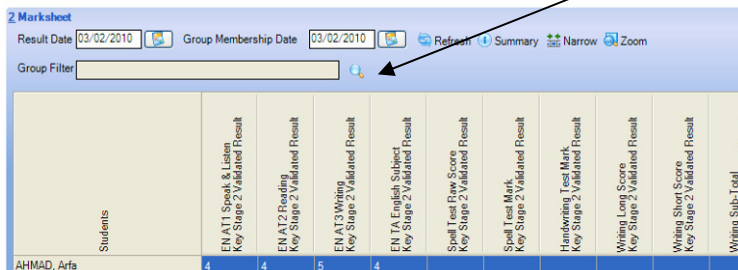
2 Marksheet

Result Date 03/02/2010 Group Membership Date 03/02/2010 Refresh Summary Narrow Zoom

Group Filter

| Students | EN AT1 Speak & Listen Key Stage 2 Validated Result | EN AT2 Reading Key Stage 2 Validated Result | EN AT3 Writing Key Stage 2 Validated Result | EN TA English Subject Key Stage 2 Validated Result | Spell Test Raw Score Key Stage 2 Validated Result | Spell Test Mark Key Stage 2 Validated Result | Handwriting Test Mark Key Stage 2 Validated Result | Writing Long Score Key Stage 2 Validated Result | Writing Short Score Key Stage 2 Validated Result | Writing Sub-Total |
|---|---|---|---|---|---|---|---|---|---|---|
| AHMAD, Arfa | 4 | 4 | 5 | 4 | | | | | | |